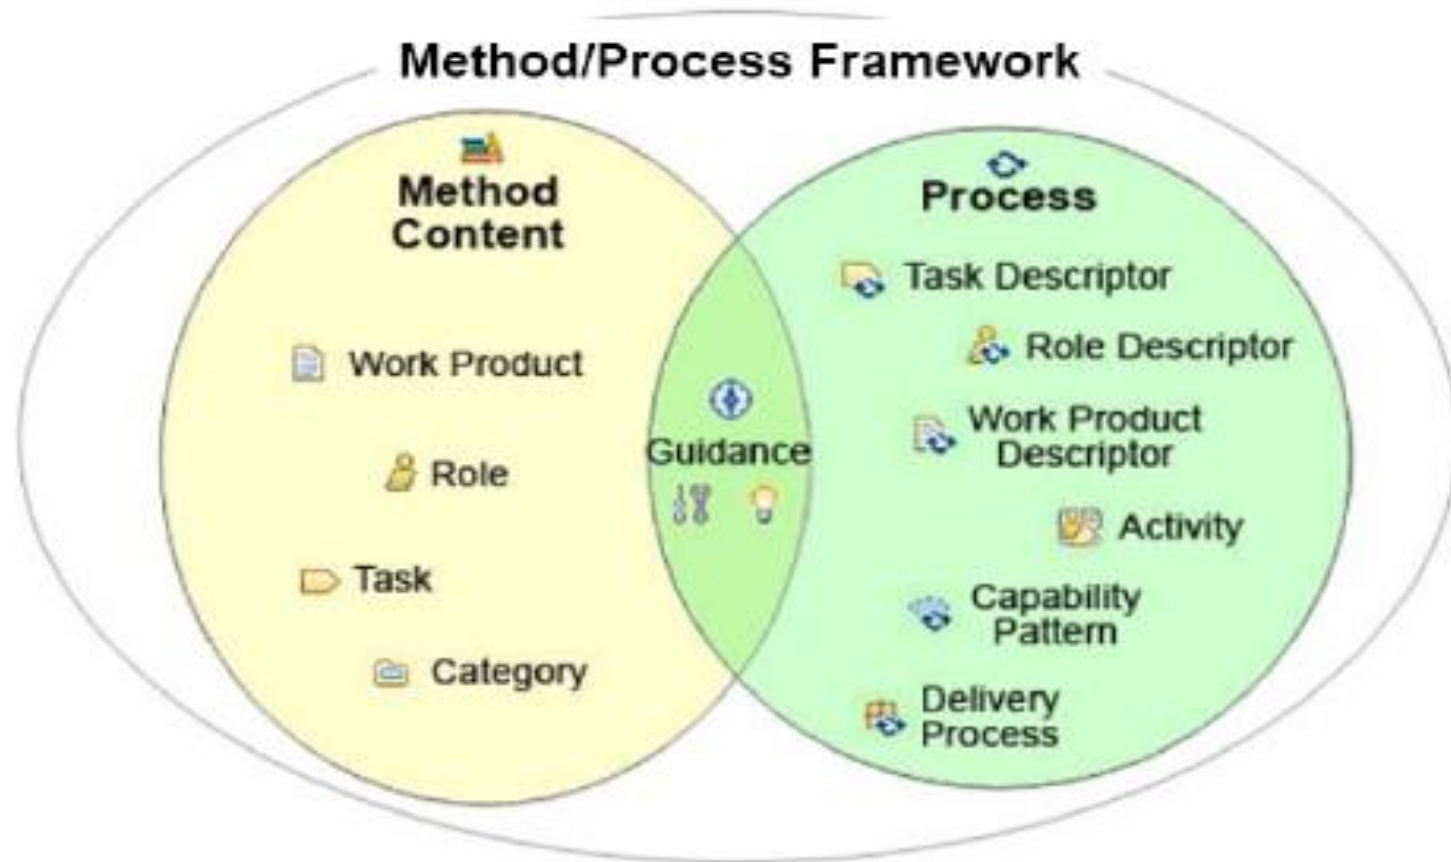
Method/Process Framework

Method Content

Work Product

Role

Task

Category

Guidance

Process

Task Descriptor

Role Descriptor

Work Product Descriptor

Activity

Capability Pattern

Delivery Process